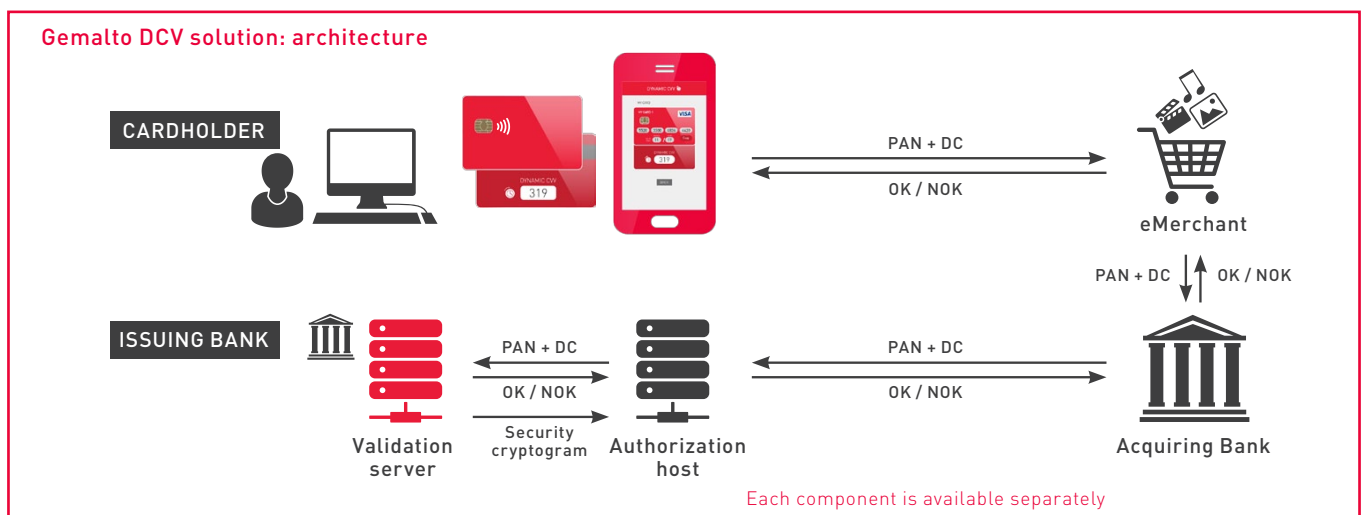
Gemalto DCV solution: architecture

CARDHOLDER

DYNAMIC CVV

319

DYNAMIC CVV

VISA

319

PAN + DC

OK / NOK

eMerchant

PAN + DC

OK / NOK

ISSUING BANK

PAN + DC

OK / NOK

Security cryptogram

PAN + DC

OK / NOK

Validation server

Authorization host

Acquiring Bank

Each component is available separately